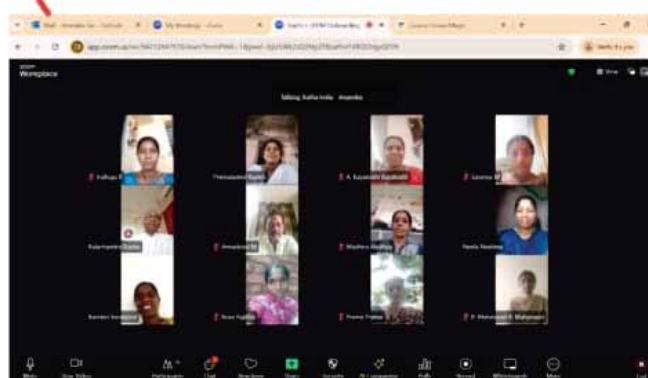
Mail - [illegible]
My Meetings - Zoom
Zoom - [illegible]
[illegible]

app.zoom.us/wc/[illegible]

Zoom Workplace

View

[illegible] is talking

Indhuja P
Premalatha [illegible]
A. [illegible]
Leema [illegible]
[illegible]
Amudha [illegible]
Madhavi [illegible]
Neela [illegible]
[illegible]
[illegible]
Prema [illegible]
R. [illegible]

Mute
Stop Video
Participants
Chat
Reactions
Share
Security
AI Companion
Polls
Record
Whiteboards
More
Leave